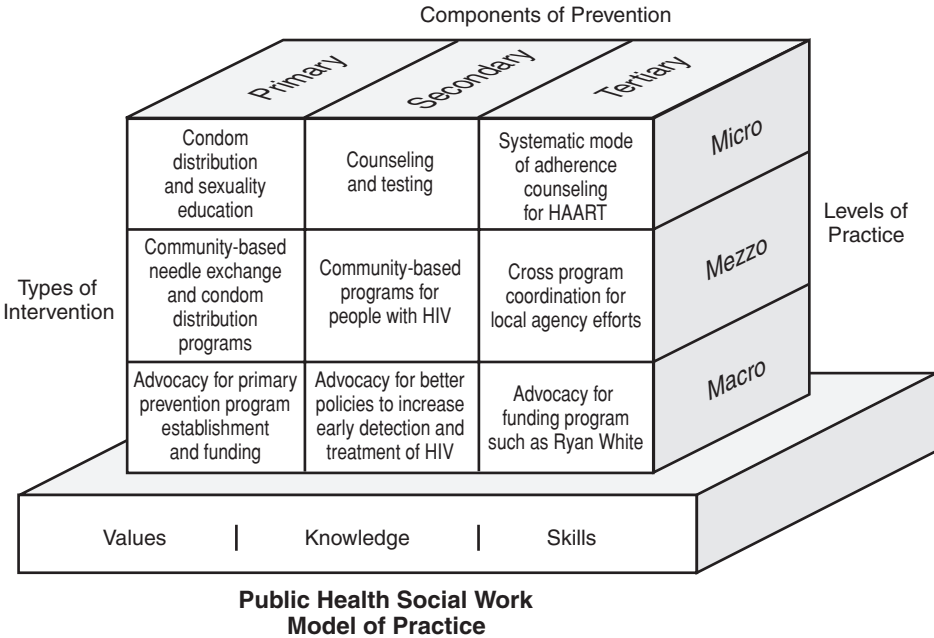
Components of Prevention

Primary
Secondary
Tertiary

Condom distribution and sexuality education

Counseling and testing

Systematic mode of adherence counseling for HAART

Micro

Levels of Practice

Types of Intervention

Community-based needle exchange and condom distribution programs

Community-based programs for people with HIV

Cross program coordination for local agency efforts

Mezzo

Advocacy for primary prevention program establishment and funding

Advocacy for better policies to increase early detection and treatment of HIV

Advocacy for funding program such as Ryan White

Macro

Values | Knowledge | Skills

Public Health Social Work Model of Practice